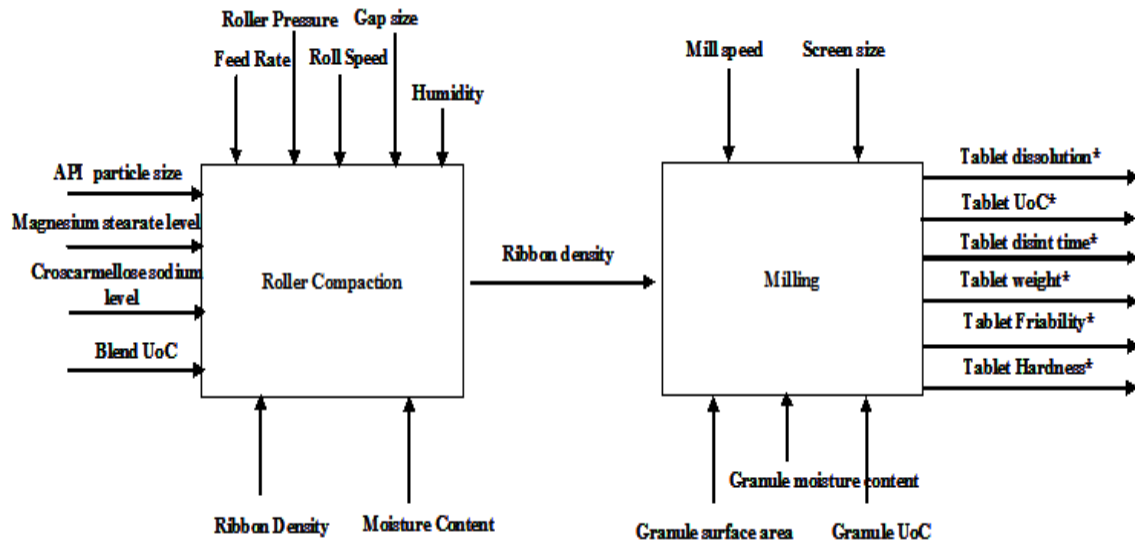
Roller Pressure

Gap size

Feed Rate

Roll Speed

Humidity

API particle size

Magnesium stearate level

Croscarmellose sodium level

Blend UoC

Roller Compaction

Ribbon Density

Moisture Content

Ribbon density

Mill speed

Screen size

Milling

Tablet dissolution*

Tablet UoC*

Tablet disint time*

Tablet weight*

Tablet Friability*

Tablet Hardness*

Granule moisture content

Granule surface area

Granule UoC